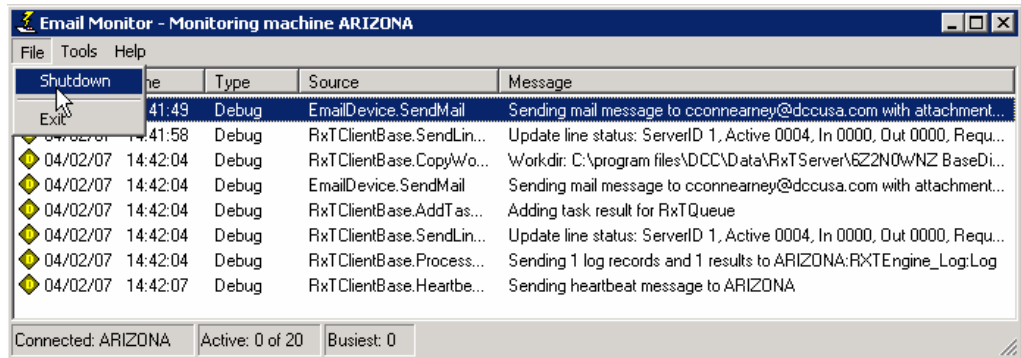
Email Monitor - Monitoring machine ARIZONA

File Tools Help

Shutdown

Exit

| | Time | Type | Source | Message |
|---|---|---|---|---|
| | 41:49 | Debug | EmailDevice.SendMail | Sending mail message to cconnearney@dccusa.com with attachment... |
| 04/02/07 | 14:41:58 | Debug | RxTClientBase.SendLin... | Update line status: ServerID 1, Active 0004, In 0000, Out 0000, Requ... |
| 04/02/07 | 14:42:04 | Debug | RxTClientBase.CopyWo... | Workdir: C:\program files\DCC\Data\RxTServer\6Z2N0WNZ BaseDi... |
| 04/02/07 | 14:42:04 | Debug | EmailDevice.SendMail | Sending mail message to cconnearney@dccusa.com with attachment... |
| 04/02/07 | 14:42:04 | Debug | RxTClientBase.AddTas... | Adding task result for RxTQueue |
| 04/02/07 | 14:42:04 | Debug | RxTClientBase.SendLin... | Update line status: ServerID 1, Active 0004, In 0000, Out 0000, Requ... |
| 04/02/07 | 14:42:04 | Debug | RxTClientBase.Process... | Sending 1 log records and 1 results to ARIZONA:RXTEngine_Log:Log |
| 04/02/07 | 14:42:07 | Debug | RxTClientBase.Heartbe... | Sending heartbeat message to ARIZONA |

Connected: ARIZONA | Active: 0 of 20 | Busiest: 0